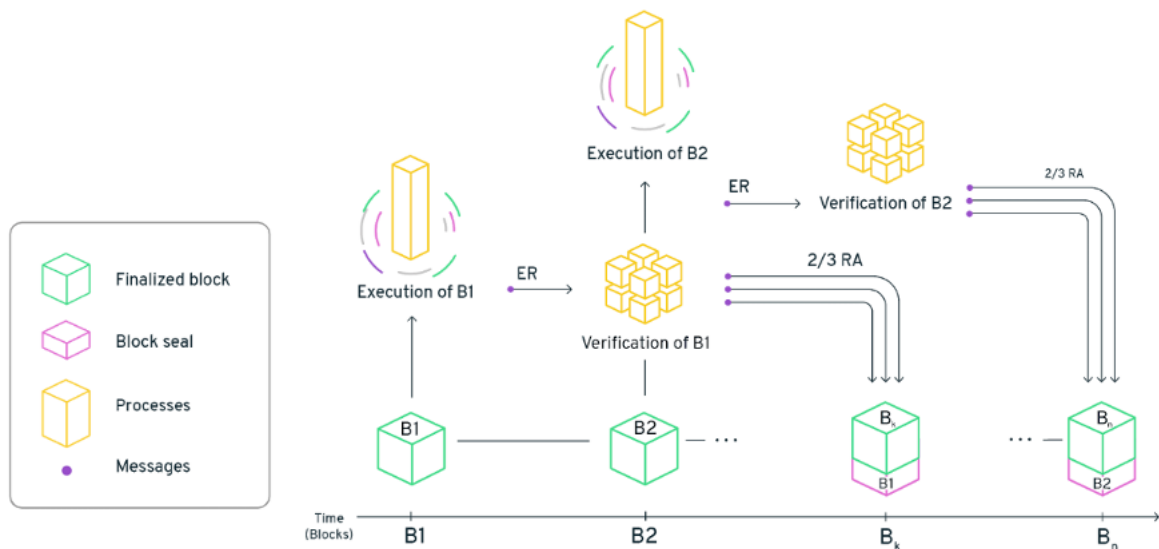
Finalized block
Block seal
Processes
Messages

Execution of B2
ER
Verification of B2
2/3 RA
Execution of B1
ER
Verification of B1
2/3 RA

B1
B2 ...
$B_k$
B1
... $B_n$
B2

Time (Blocks)
B1
B2
$B_k$
$B_n$